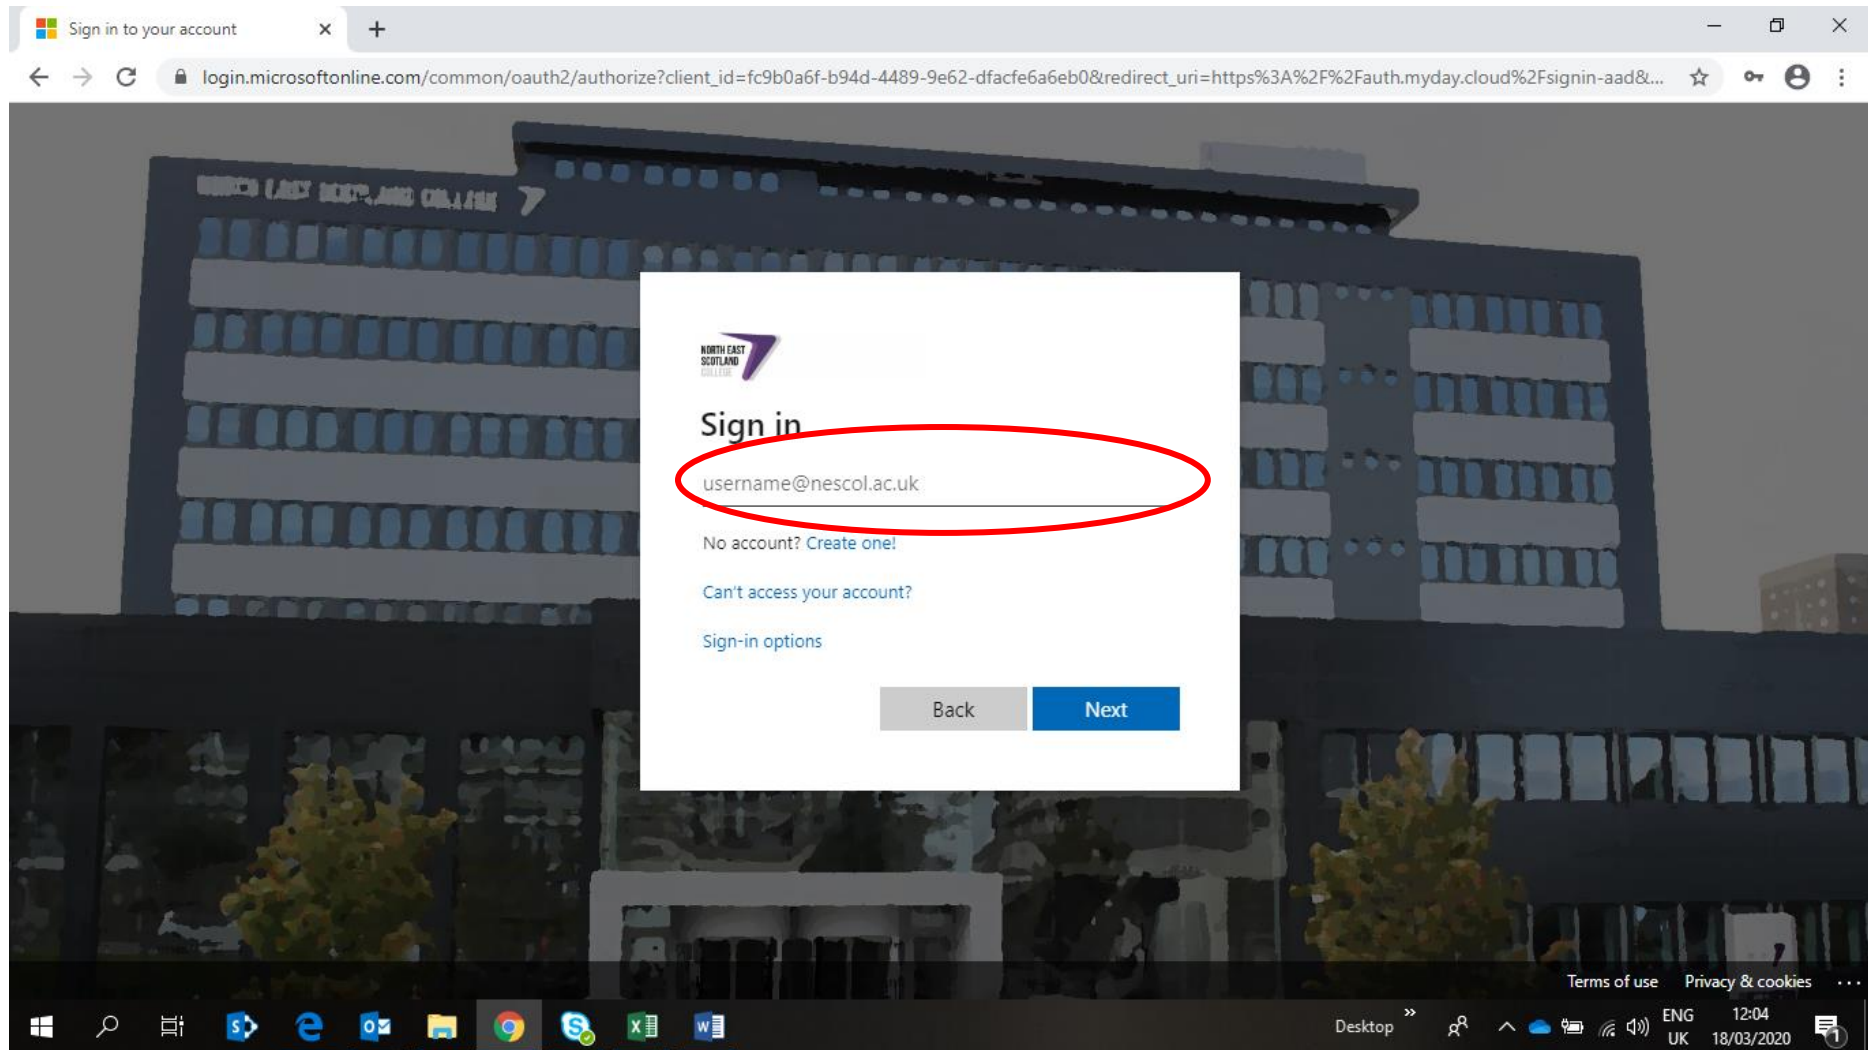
Sign in to your account

login.microsoftonline.com/common/oauth2/authorize?client_id=fc9b0a6f-b94d-4489-9e62-dfacfe6a6eb0&redirect_uri=https%3A%2F%2Fauth.myday.cloud%2Fsignin-aad&...

NORTH EAST SCOTLAND COLLEGE

Sign in

username@nescol.ac.uk

No account? Create one!

Can't access your account?

Sign-in options

Back Next

Terms of use Privacy & cookies ...

Desktop

ENG UK

12:04 18/03/2020